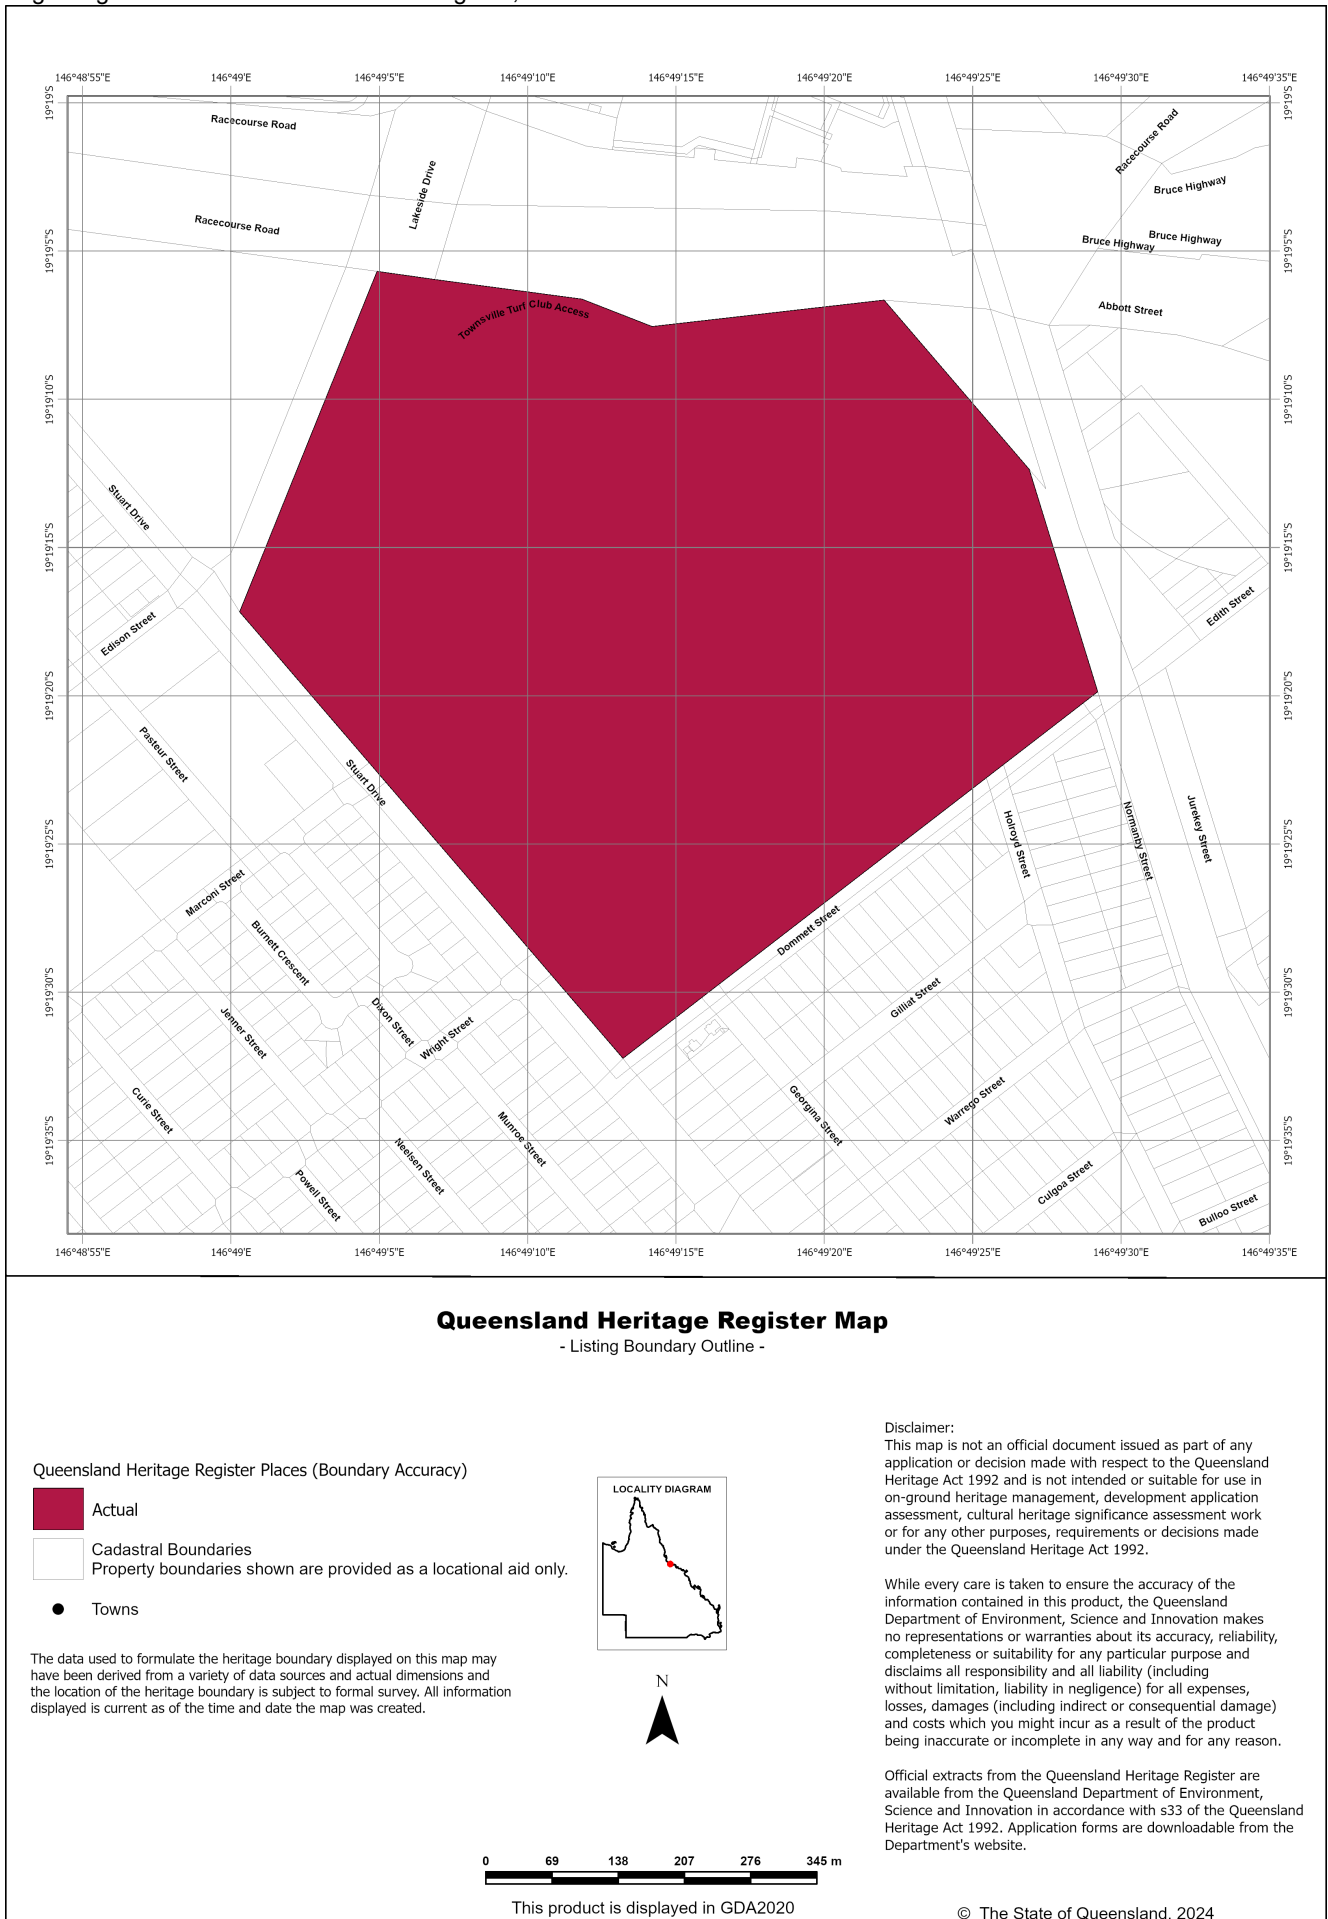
146°48'55"E 146°49'E 146°49'5"E 146°49'10"E 146°49'15"E 146°49'20"E 146°49'25"E 146°49'30"E 146°49'35"E

19°19'5"S 19°19'5"S
19°19'5.5"S 19°19'5.5"S
19°19'10"S 19°19'10"S
19°19'15"S 19°19'15"S
19°19'20"S 19°19'20"S
19°19'25"S 19°19'25"S
19°19'30"S 19°19'30"S
19°19'35"S 19°19'35"S

Racecourse Road
Lakeside Drive
Racecourse Road
Racecourse Road
Bruce Highway
Bruce Highway
Bruce Highway
Abbott Street
Townsville Turf Club Access
Stuart Drive
Edison Street
Edith Street
Pasteur Street
Stuart Drive
Holroyd Street
Normanby Street
Jurekey Street
Marconi Street
Burnett Crescent
Dommett Street
Gilliat Street
Dixon Street
Wright Street
Jenner Street
Curie Street
Munroe Street
Georgina Street
Warrego Street
Neelsen Street
Powell Street
Culgoa Street
Bulloo Street

146°48'55"E 146°49'E 146°49'5"E 146°49'10"E 146°49'15"E 146°49'20"E 146°49'25"E 146°49'30"E 146°49'35"E

Queensland Heritage Register Map
- Listing Boundary Outline -

Queensland Heritage Register Places (Boundary Accuracy)
Actual
Cadastral Boundaries
Property boundaries shown are provided as a locational aid only.
Towns

The data used to formulate the heritage boundary displayed on this map may have been derived from a variety of data sources and actual dimensions and the location of the heritage boundary is subject to formal survey. All information displayed is current as of the time and date the map was created.

LOCALITY DIAGRAM

N

0 69 138 207 276 345 m

This product is displayed in GDA2020

Disclaimer:
This map is not an official document issued as part of any application or decision made with respect to the Queensland Heritage Act 1992 and is not intended or suitable for use in on-ground heritage management, development application assessment, cultural heritage significance assessment work or for any other purposes, requirements or decisions made under the Queensland Heritage Act 1992.

While every care is taken to ensure the accuracy of the information contained in this product, the Queensland Department of Environment, Science and Innovation makes no representations or warranties about its accuracy, reliability, completeness or suitability for any particular purpose and disclaims all responsibility and all liability (including without limitation, liability in negligence) for all expenses, losses, damages (including indirect or consequential damage) and costs which you might incur as a result of the product being inaccurate or incomplete in any way and for any reason.

Official extracts from the Queensland Heritage Register are available from the Queensland Department of Environment, Science and Innovation in accordance with s33 of the Queensland Heritage Act 1992. Application forms are downloadable from the Department's website.

© The State of Queensland, 2024